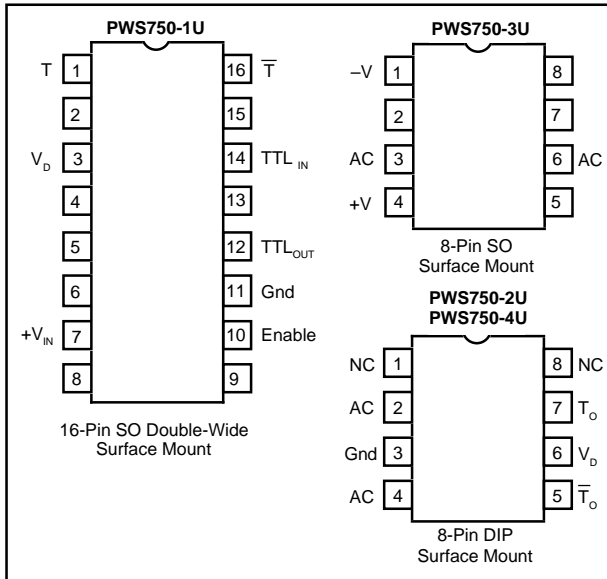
PWS750-1U

T 1
2
$V_D$ 3
4
5
6
$+V_{IN}$ 7
8

16 $\overline{T}$
15
14 $TTL_{IN}$
13
12 $TTL_{OUT}$
11 Gnd
10 Enable
9

16-Pin SO Double-Wide Surface Mount

PWS750-3U

–V 1
2
AC 3
+V 4

8
7
6 AC
5

8-Pin SO Surface Mount

PWS750-2U
PWS750-4U

NC 1
AC 2
Gnd 3
AC 4

8 NC
7 $T_O$
6 $V_D$
5 $\overline{T}_O$

8-Pin DIP Surface Mount